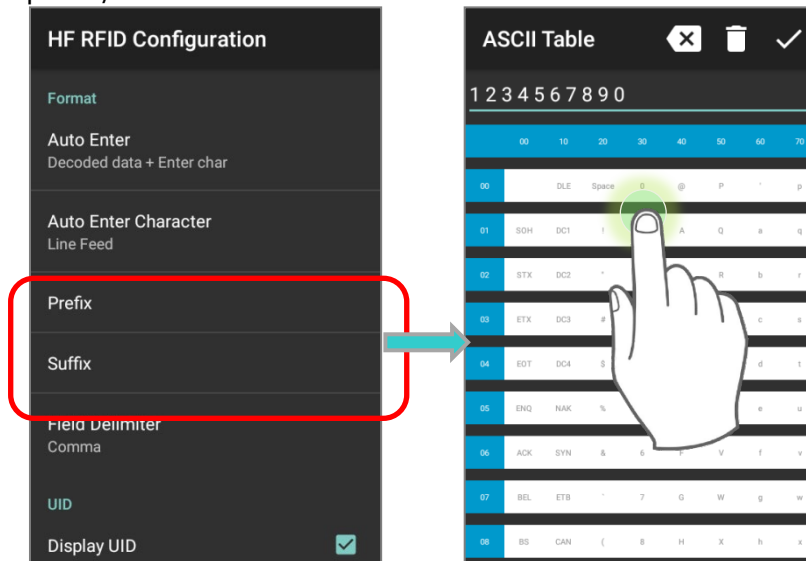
HF RFID Configuration

Format

Auto Enter
Decoded data + Enter char

Auto Enter Character
Line Feed

Prefix

Suffix

Field Delimiter
Comma

UID

Display UID

ASCII Table

1234567890

| | 00 | 10 | 20 | 30 | 40 | 50 | 60 | 70 |
|---|---|---|---|---|---|---|---|---|
| 00 | | DLE | Space | 0 | @ | P | ` | p |
| 01 | SOH | DC1 | ! | | A | Q | a | q |
| 02 | STX | DC2 | " | | | R | b | r |
| 03 | ETX | DC3 | # | | | | c | s |
| 04 | EOT | DC4 | $ | | | | d | t |
| 05 | ENQ | NAK | % | | | | e | u |
| 06 | ACK | SYN | & | 6 | F | V | f | v |
| 07 | BEL | ETB | ' | 7 | G | W | g | w |
| 08 | BS | CAN | ( | 8 | H | X | h | x |